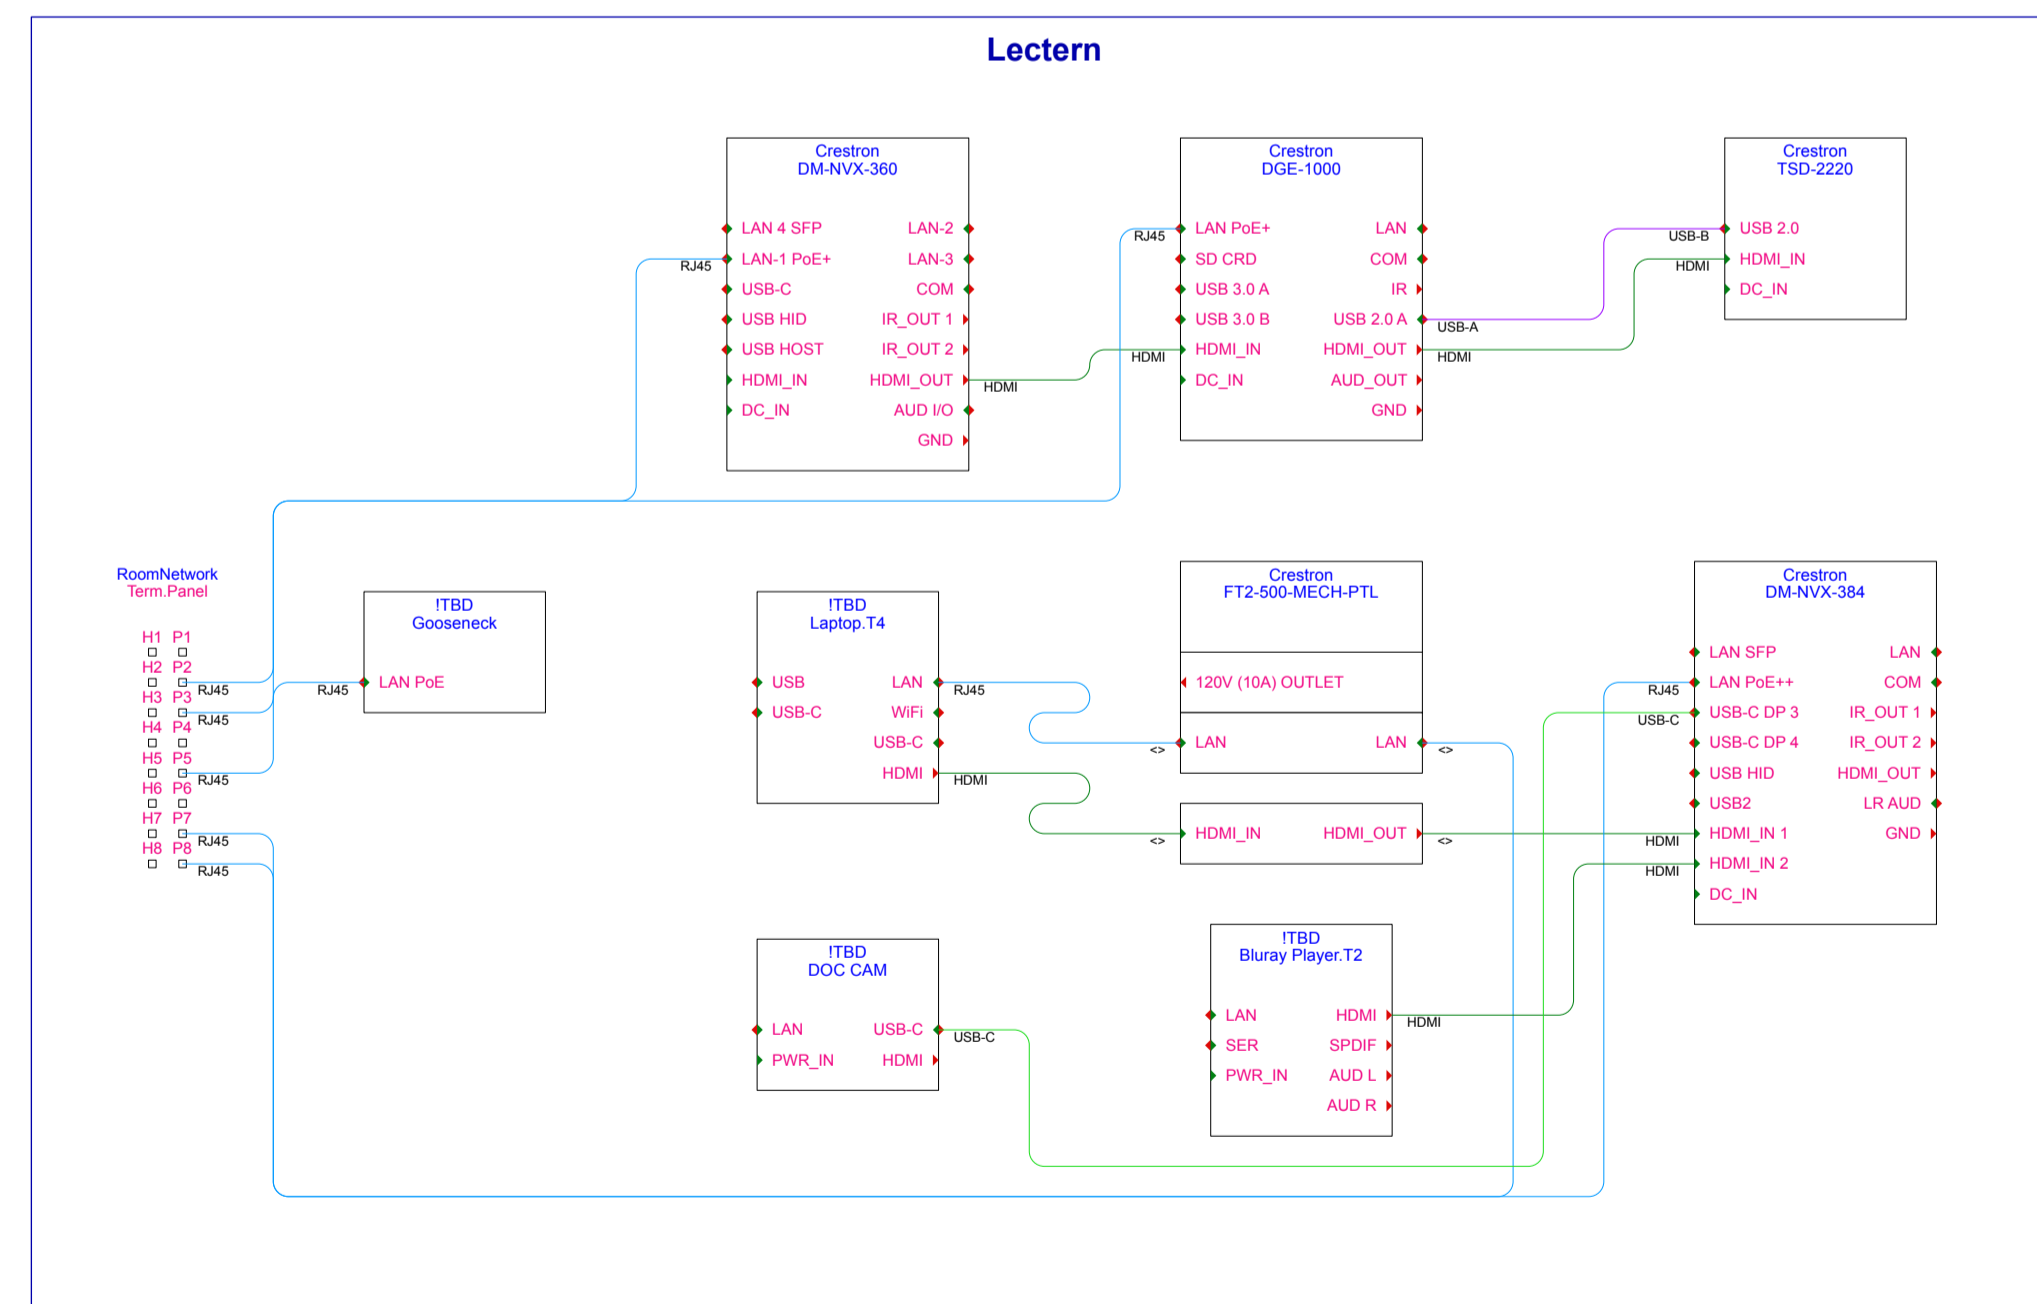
Lectern

Crestron
DM-NVX-360

LAN 4 SFP
LAN-1 PoE+
USB-C
USB HID
USB HOST
HDMI_IN
DC_IN

LAN-2
LAN-3
COM
IR_OUT 1
IR_OUT 2
HDMI_OUT
AUD I/O
GND

Crestron
DGE-1000

LAN PoE+
SD CRD
USB 3.0 A
USB 3.0 B
HDMI_IN
DC_IN

LAN
COM
IR
USB 2.0 A
HDMI_OUT
AUD_OUT
GND

Crestron
TSD-2220

USB 2.0
HDMI_IN
DC_IN

RJ45
RJ45
HDMI
HDMI
USB-B
HDMI
USB-A
HDMI

RoomNetwork
Term.Panel

H1 P1
H2 P2
H3 P3
H4 P4
H5 P5
H6 P6
H7 P7
H8 P8

RJ45
RJ45
RJ45
RJ45
RJ45
RJ45

!TBD
Gooseneck

LAN PoE

!TBD
Laptop.T4

USB
USB-C

LAN
WiFi
USB-C
HDMI

RJ45
HDMI

Crestron
FT2-500-MECH-PTL

120V (10A) OUTLET

LAN
LAN

HDMI_IN
HDMI_OUT

<>
<>
<>
<>

Crestron
DM-NVX-384

LAN SFP
LAN PoE++
USB-C DP 3
USB-C DP 4
USB HID
USB2
HDMI_IN 1
HDMI_IN 2
DC_IN

LAN
COM
IR_OUT 1
IR_OUT 2
HDMI_OUT
LR AUD
GND

RJ45
USB-C
HDMI
HDMI

!TBD
DOC CAM

LAN
PWR_IN

USB-C
HDMI

USB-C

!TBD
Bluray Player.T2

LAN
SER
PWR_IN

HDMI
SPDIF
AUD L
AUD R

HDMI